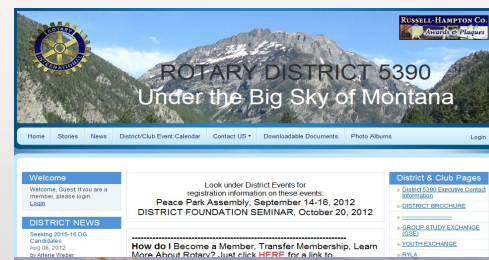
ROTARY INTERNATIONAL

RUSSELL-HAMPTON CO. Awards & Plaques

ROTARY DISTRICT 5390
Under the Big Sky of Montana

Home Stories News District/Club Event Calendar Contact US Downloadable Documents Photo Albums Login

Welcome

Welcome, Guest. If you are a member, please login.
Login

DISTRICT NEWS

Seeking 2015-16 DG Candidates
Aug 08, 2012
by Arlene Walser

Look under District Events for registration information on these events:
Peace Park Assembly, September 14-16, 2012
DISTRICT FOUNDATION SEMINAR, October 20, 2012

How do I Become a Member, Transfer Membership, Learn More About Rotary? Just click HERE for a link to

District & Club Pages

District 5390 Executive Contact Information
DISTRICT BROCHURE
GROUP STUDY EXCHANGE (GSE)
YOUTH EXCHANGE
RYLA